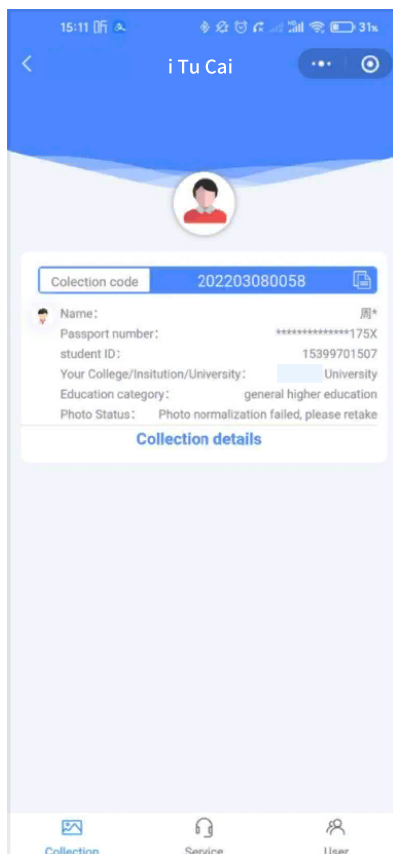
15:11 31%

i Tu Cai

Colection code 202203080058

Name: 周*
Passport number: ***************175X
student ID: 15399701507
Your College/Insitution/University: University
Education category: general higher education
Photo Status: Photo normalization failed, please retake

Collection details

Collection Service User